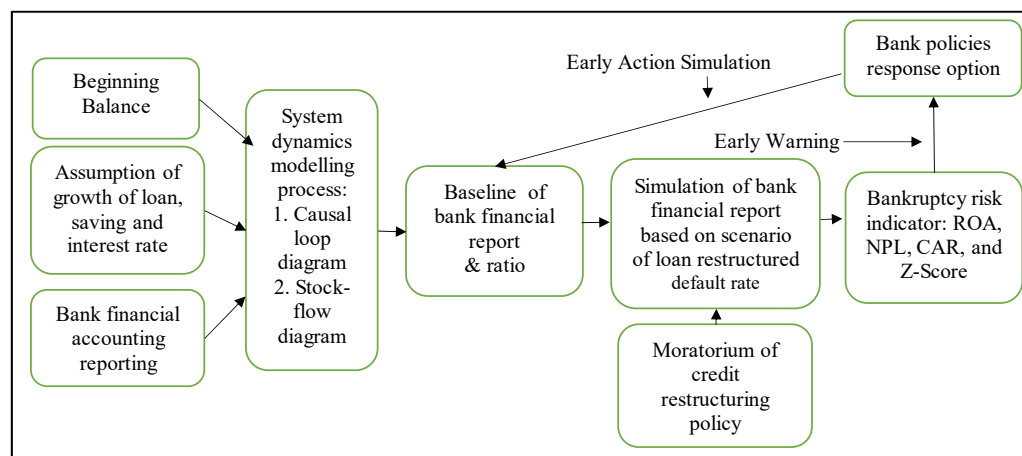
Beginning Balance

Assumption of growth of loan, saving and interest rate

Bank financial accounting reporting

System dynamics modelling process:
1. Causal loop diagram
2. Stock-flow diagram

Early Action Simulation

Bank policies response option

Early Warning

Baseline of bank financial report & ratio

Simulation of bank financial report based on scenario of loan restructured default rate

Bankruptcy risk indicator: ROA, NPL, CAR, and Z-Score

Moratorium of credit restructuring policy